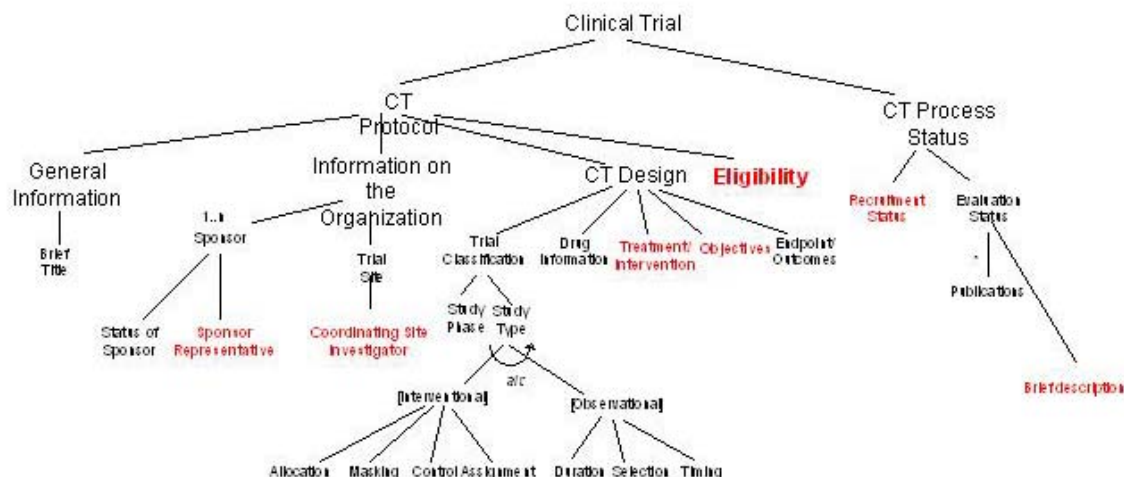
Clinical Trial

CT Protocol

CT Process Status

General Information

Information on the Organization

CT Design

Eligibility

Recruitment Status

Evaluation Status

Brief Title

1..n Sponsor

Trial Site

Trial Classification

Drug Information

Treatment/ Intervention

Objectives

Endpoint/ Outcomes

*

Publications

Study Phase

Study Type

Status of Sponsor

Sponsor Representative

Coordinating Site Investigator

alt

Brief description

[Interventional]

[Observational]

Allocation

Masking

Control

Assignment

Duration

Selection

Timing